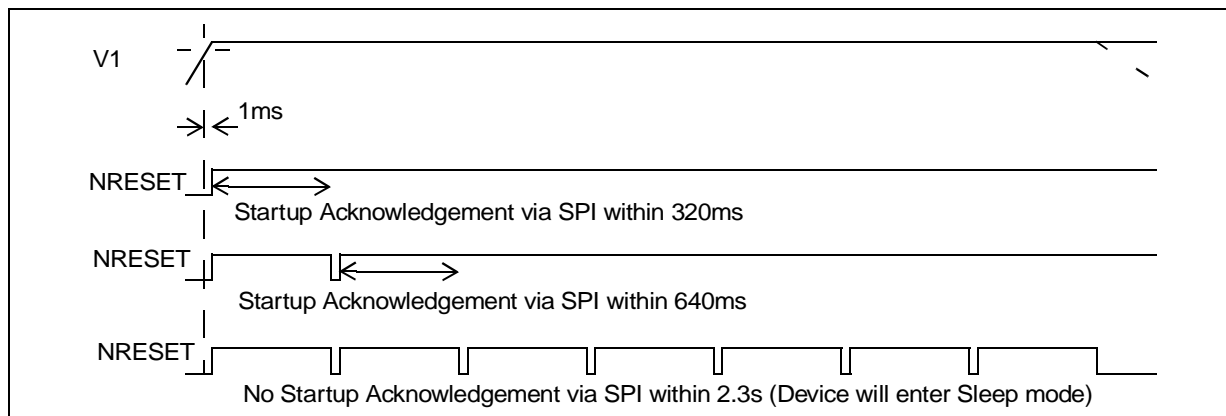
V1

1ms

NRESET

Startup Acknowledgement via SPI within 320ms

NRESET

Startup Acknowledgement via SPI within 640ms

NRESET

No Startup Acknowledgement via SPI within 2.3s (Device will enter Sleep mode)